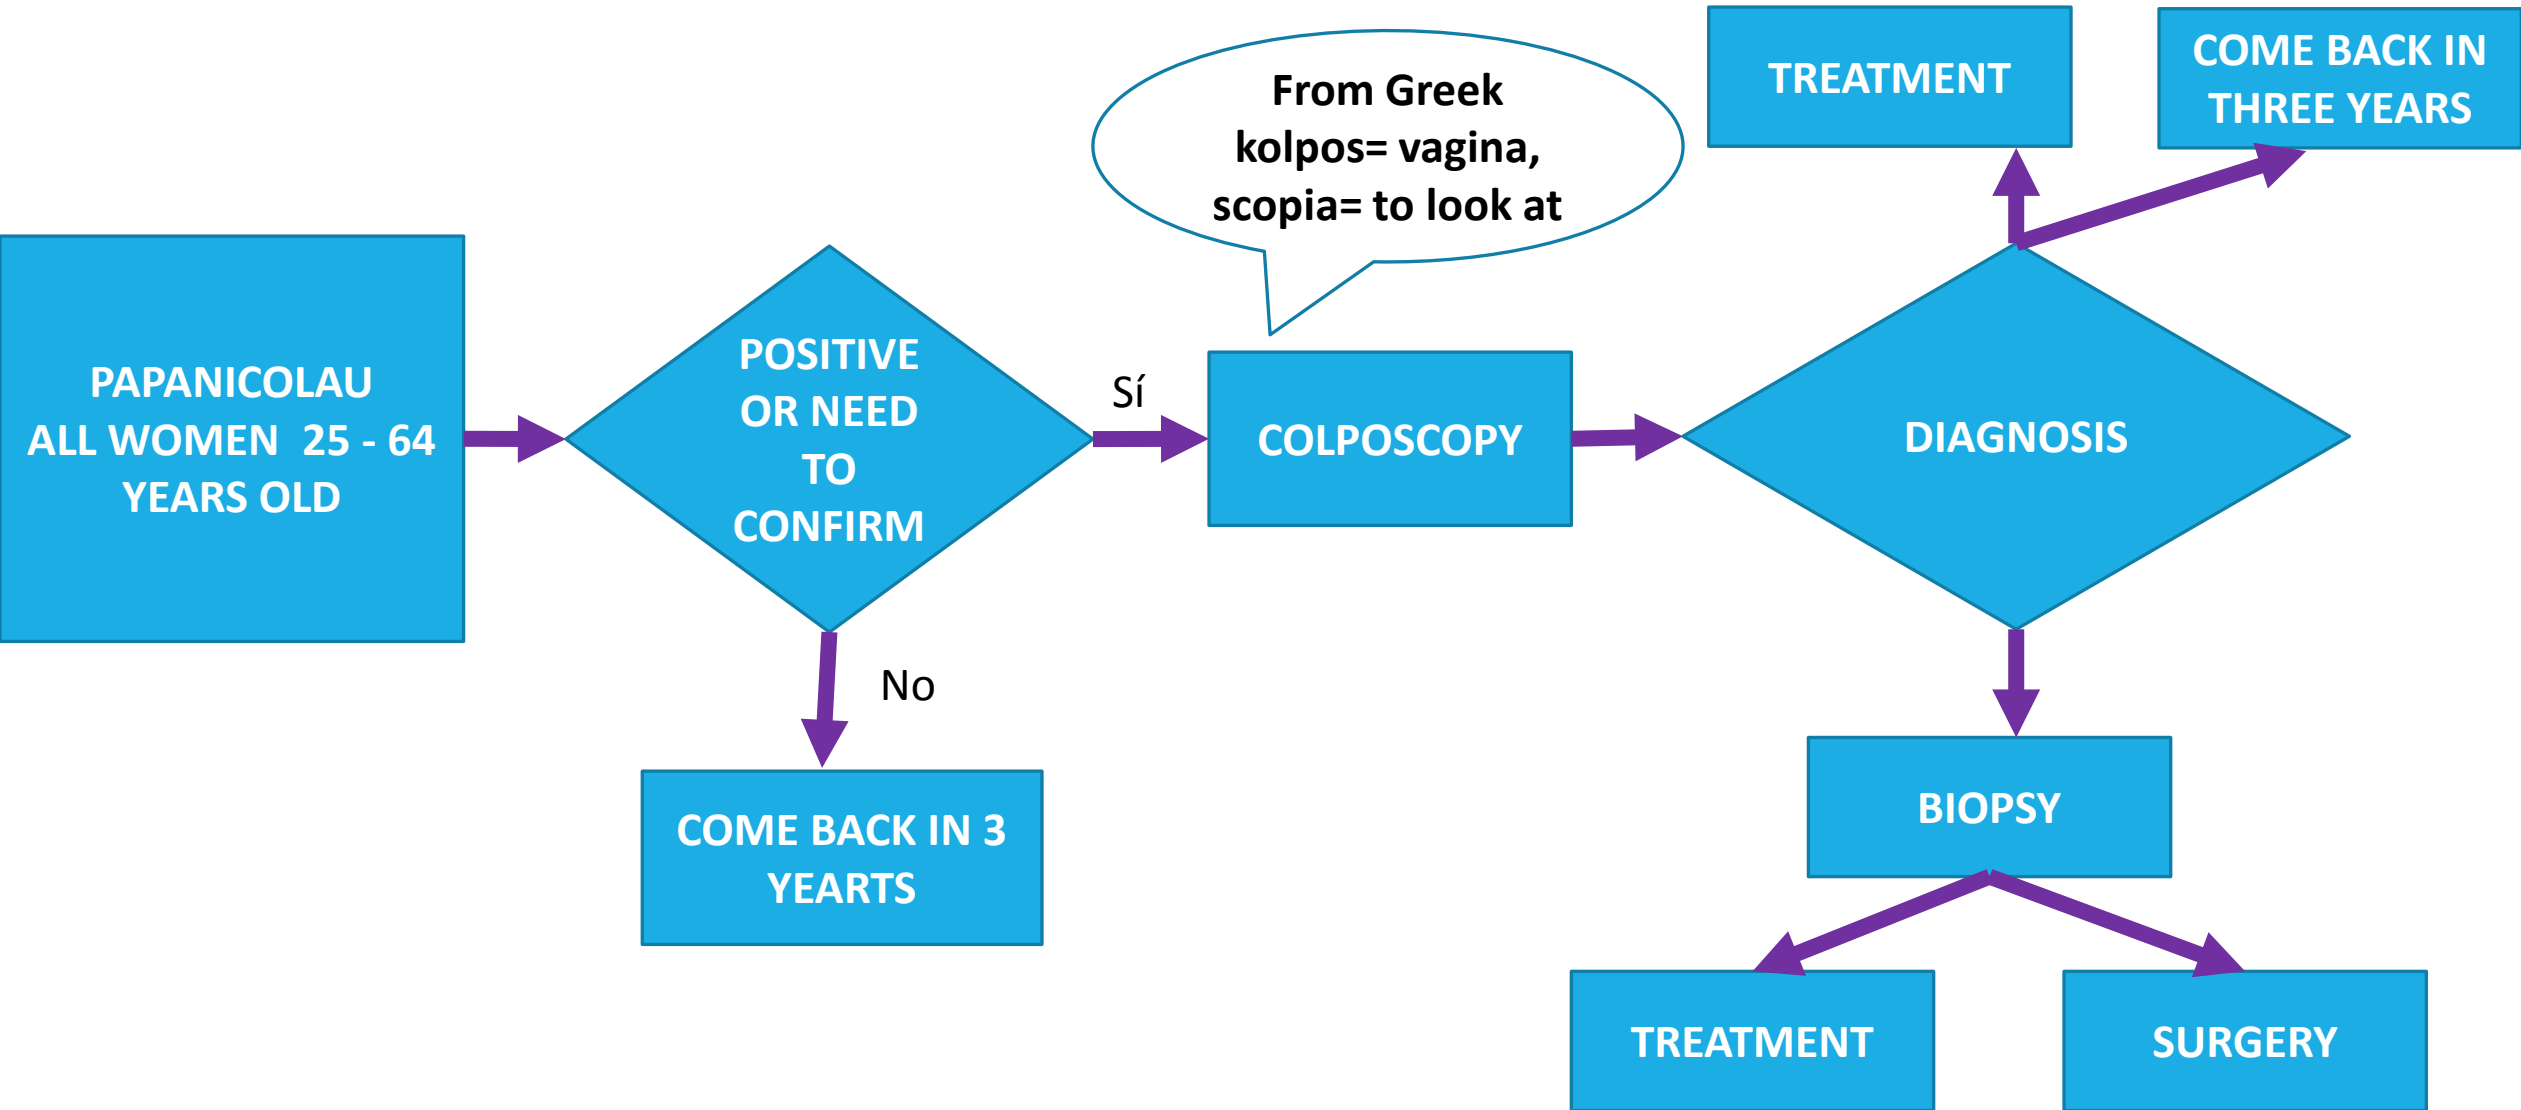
PAPANICOLAU ALL WOMEN 25 - 64 YEARS OLD

POSITIVE OR NEED TO CONFIRM

Sí

No

COME BACK IN 3 YEARTS

From Greek kolpos= vagina, scopia= to look at

COLPOSCOPY

DIAGNOSIS

TREATMENT

COME BACK IN THREE YEARS

BIOPSY

TREATMENT

SURGERY